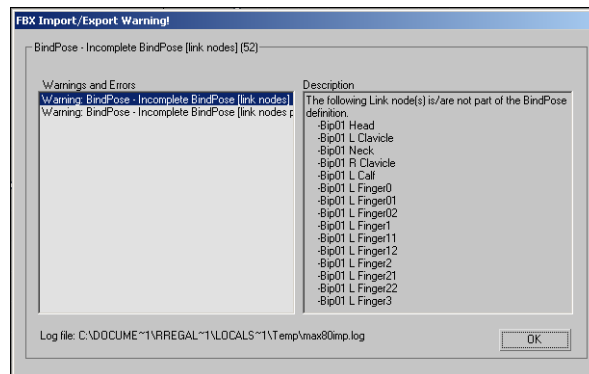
FBX Import/Export Warning!

BindPose - Incomplete BindPose [link nodes] (52)

Warnings and Errors

Warning: BindPose - Incomplete BindPose [link nodes]
Warning: BindPose - Incomplete BindPose [link nodes p

Description

The following Link node(s) is/are not part of the BindPose definition.
-Bip01 Head
-Bip01 L Clavicle
-Bip01 Neck
-Bip01 R Clavicle
-Bip01 L Calf
-Bip01 L Finger0
-Bip01 L Finger01
-Bip01 L Finger02
-Bip01 L Finger1
-Bip01 L Finger11
-Bip01 L Finger12
-Bip01 L Finger2
-Bip01 L Finger21
-Bip01 L Finger22
-Bip01 L Finger3

Log file: C:\DOCUME~1\RREGAL~1\LOCALS~1\Temp\max80imp.log

OK